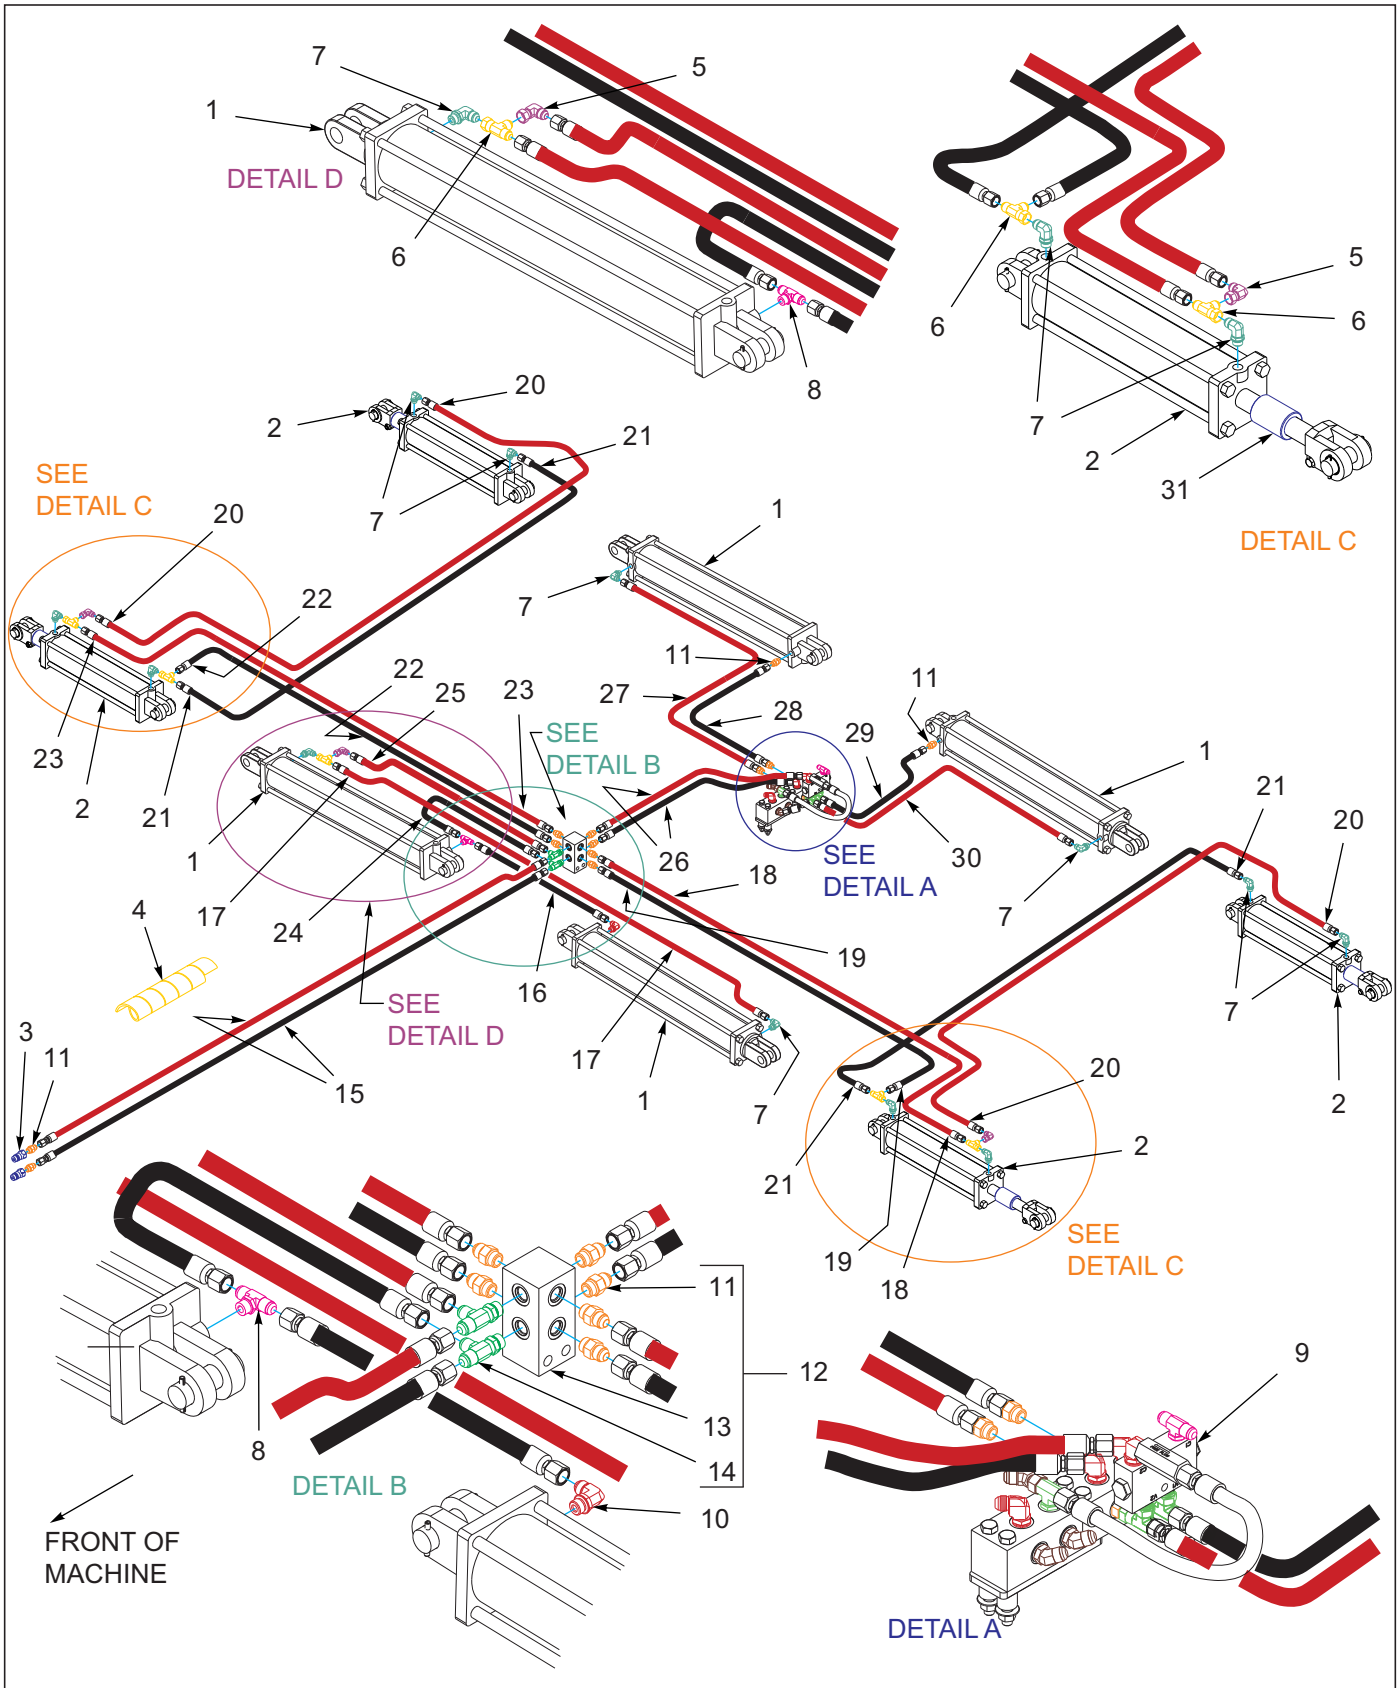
7
5
1
DETAIL D
6
8
6
5
6
7
7
2
31
DETAIL C
2
20
21
SEE DETAIL C
7
20
22
23
2
21
1
7
11
27
28
22
25
23
SEE DETAIL B
29
11
1
1
17
24
26
18
SEE DETAIL A
30
7
21
20
4
16
19
3
11
15
SEE DETAIL D
17
1
7
7
2
20
2
21
19
18
SEE DETAIL C
11
12
13
14
8
DETAIL B
10
9
FRONT OF MACHINE
DETAIL A